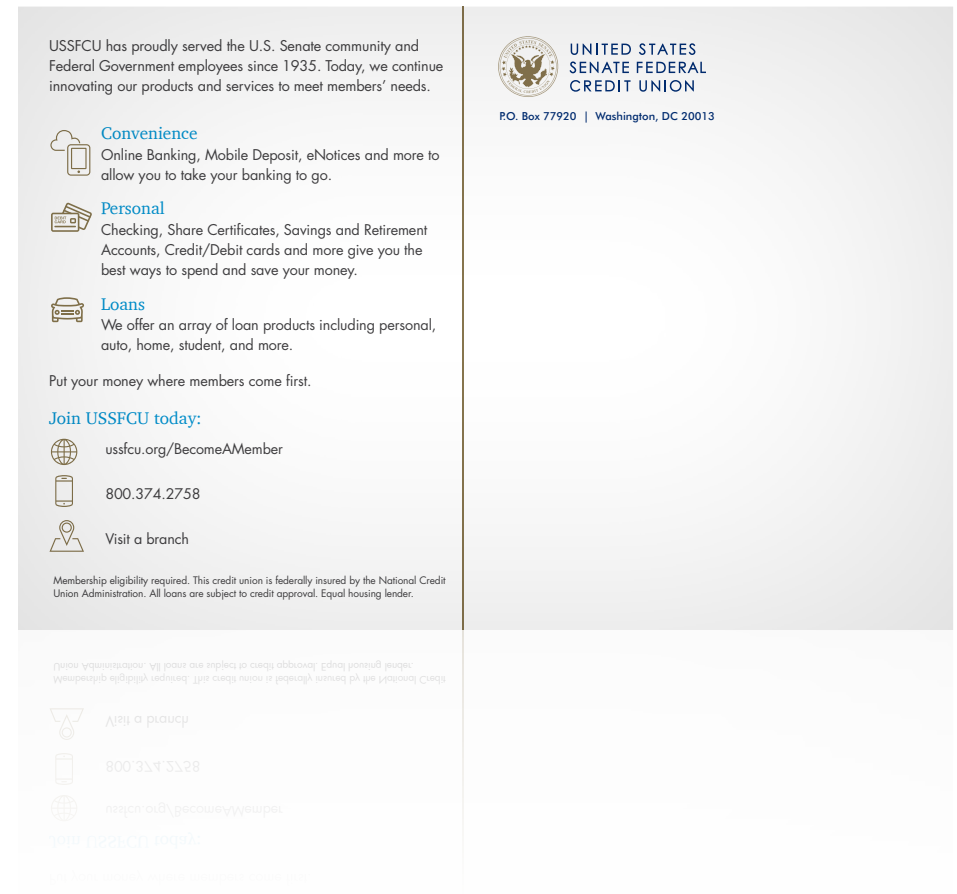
USSFCU has proudly served the U.S. Senate community and Federal Government employees since 1935. Today, we continue innovating our products and services to meet members' needs.

Convenience
Online Banking, Mobile Deposit, eNotices and more to allow you to take your banking to go.

Personal
Checking, Share Certificates, Savings and Retirement Accounts, Credit/Debit cards and more give you the best ways to spend and save your money.

Loans
We offer an array of loan products including personal, auto, home, student, and more.

Put your money where members come first.

Join USSFCU today:

ussfcu.org/BecomeAMember

800.374.2758

Visit a branch

Membership eligibility required. This credit union is federally insured by the National Credit Union Administration. All loans are subject to credit approval. Equal housing lender.

UNITED STATES SENATE FEDERAL CREDIT UNION

P.O. Box 77920 | Washington, DC 20013